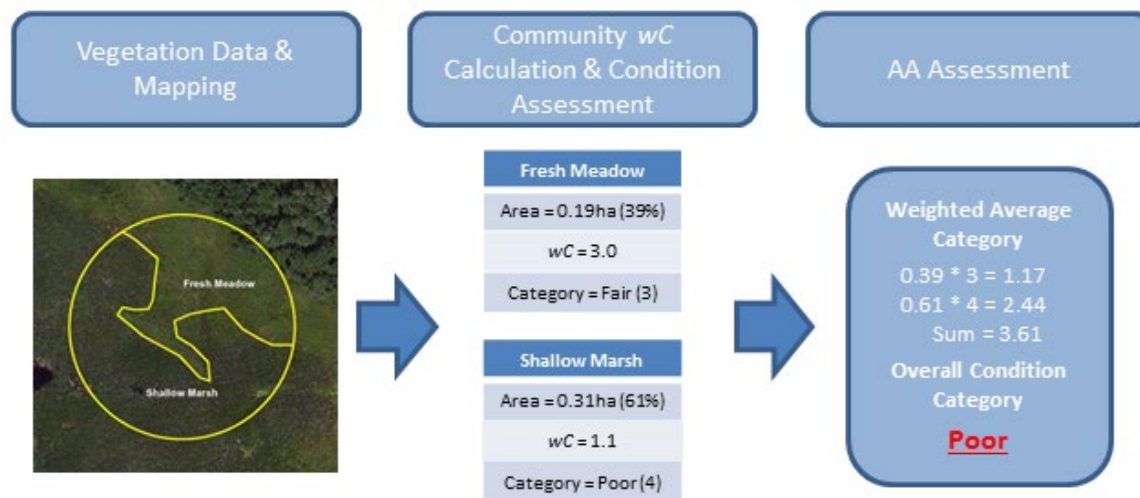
Vegetation Data & Mapping

Community *wC* Calculation & Condition Assessment

AA Assessment

Fresh Meadow

Shallow Marsh

| Fresh Meadow |
|---|
| Area = 0.19ha (39%) |
| *wC* = 3.0 |
| Category = Fair (3) |

| Shallow Marsh |
|---|
| Area = 0.31ha (61%) |
| *wC* = 1.1 |
| Category = Poor (4) |

Weighted Average Category

0.39 * 3 = 1.17

0.61 * 4 = 2.44

Sum = 3.61

Overall Condition Category

Poor